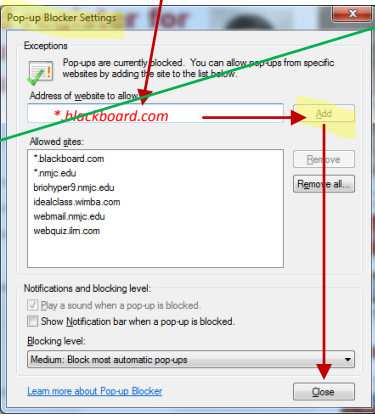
Pop-up Blocker Settings

Exceptions

Pop-ups are currently blocked. You can allow pop-ups from specific websites by adding the site to the list below.

Address of website to allow:

*.blackboard.com

Add

Allowed sites:

*.blackboard.com
*.nmjc.edu
briohyper9.nmjc.edu
idealclass.wimba.com
webmail.nmjc.edu
webquiz.ilm.com

Remove

Remove all...

Notifications and blocking level:

Play a sound when a pop-up is blocked.

Show Notification bar when a pop-up is blocked.

Blocking level:

Medium: Block most automatic pop-ups

Learn more about Pop-up Blocker

Close